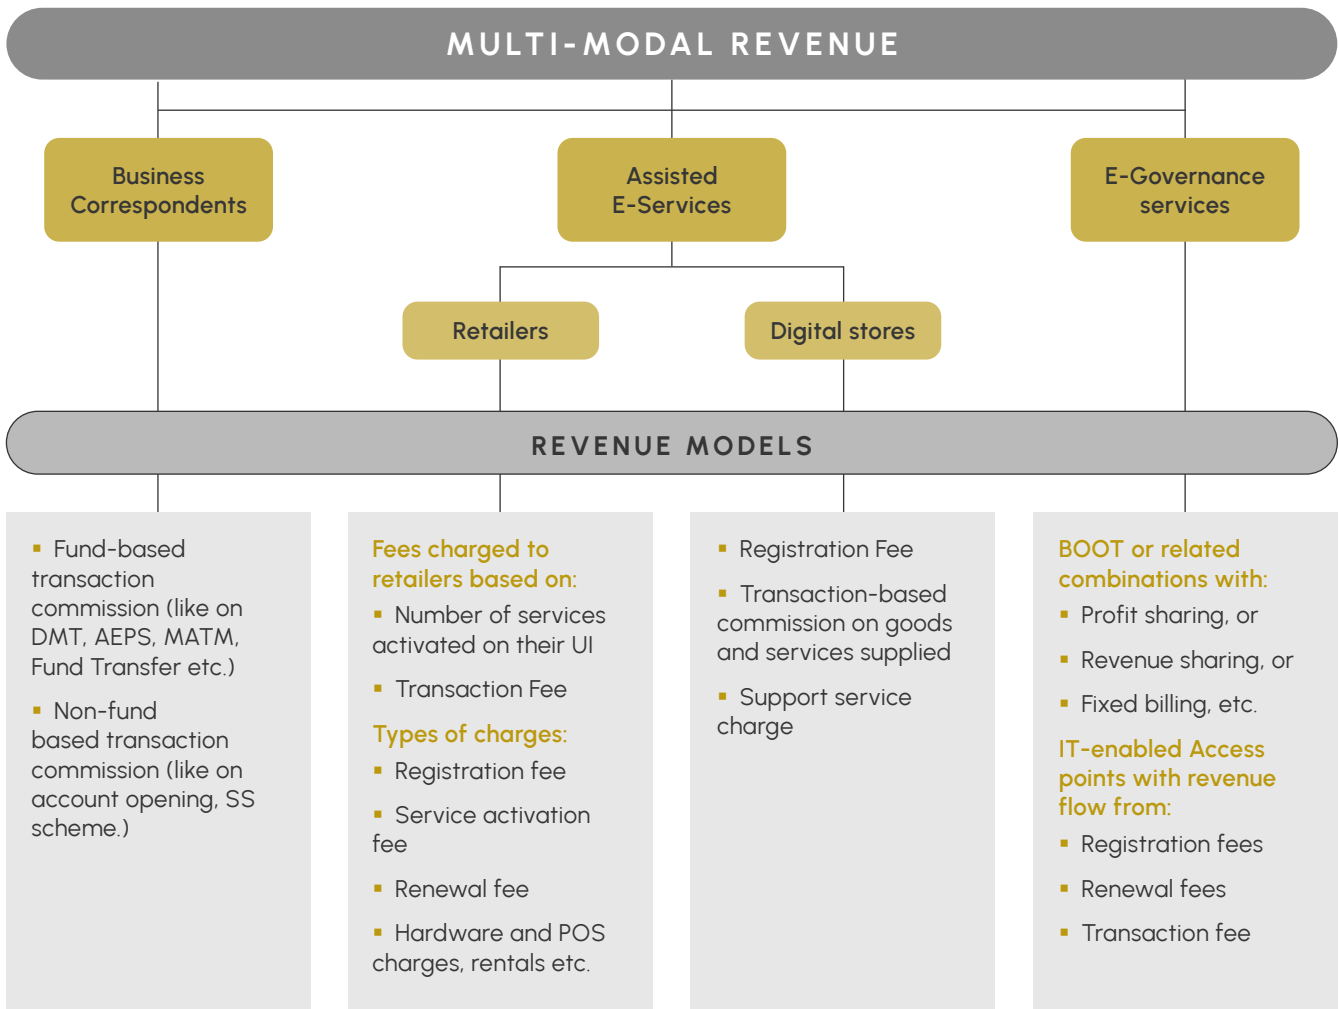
MULTI-MODAL REVENUE

Business Correspondents

Assisted E-Services

E-Governance services

Retailers

Digital stores

REVENUE MODELS

- Fund-based transaction commission (like on DMT, AEPS, MATM, Fund Transfer etc.)
- Non-fund based transaction commission (like on account opening, SS scheme.)

Fees charged to retailers based on:
- Number of services activated on their UI
- Transaction Fee

Types of charges:
- Registration fee
- Service activation fee
- Renewal fee
- Hardware and POS charges, rentals etc.

- Registration Fee
- Transaction-based commission on goods and services supplied
- Support service charge

BOOT or related combinations with:
- Profit sharing, or
- Revenue sharing, or
- Fixed billing, etc.

IT-enabled Access points with revenue flow from:
- Registration fees
- Renewal fees
- Transaction fee